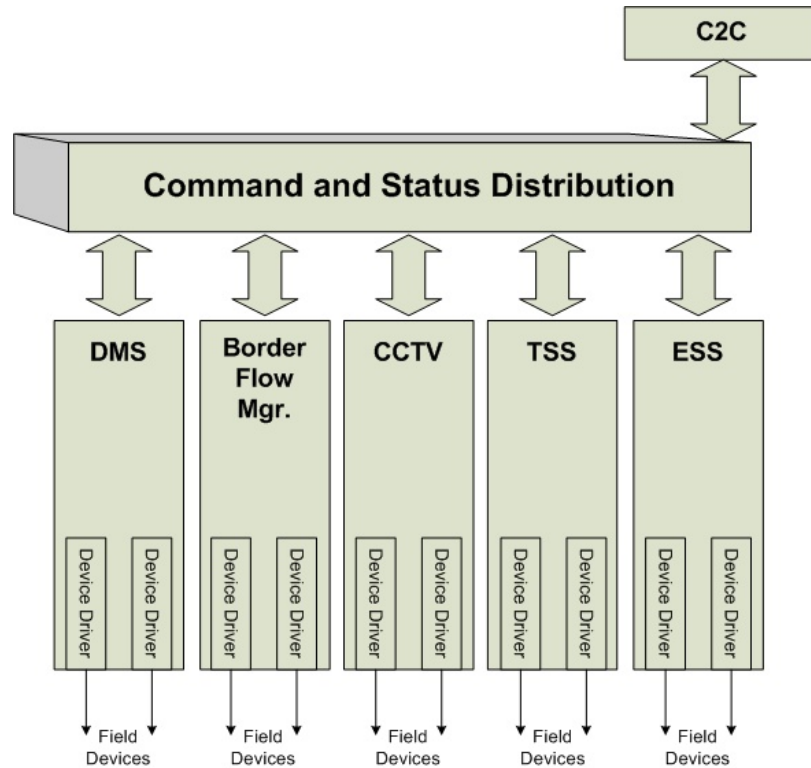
C2C

Command and Status Distribution

DMS

Device Driver

Device Driver

Field Devices

Border Flow Mgr.

Device Driver

Device Driver

Field Devices

CCTV

Device Driver

Device Driver

Field Devices

TSS

Device Driver

Device Driver

Field Devices

ESS

Device Driver

Device Driver

Field Devices